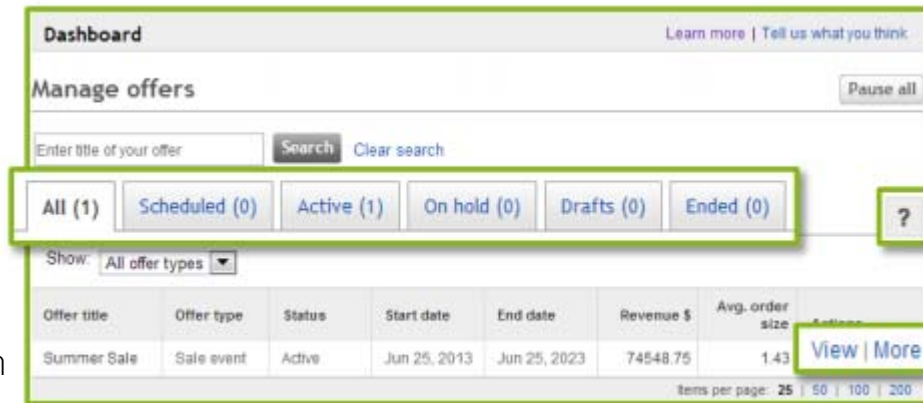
Dashboard

Learn more | Tell us what you think

Manage offers

Pause all

Enter title of your offer

Search

Clear search

All (1)

Scheduled (0)

Active (1)

On hold (0)

Drafts (0)

Ended (0)

?

Show: All offer types

| Offer title | Offer type | Status | Start date | End date | Revenue $ | Avg. order size | Actions |
|---|---|---|---|---|---|---|---|
| Summer Sale | Sale event | Active | Jun 25, 2013 | Jun 25, 2023 | 74548.75 | 1.43 | View \| More |

Items per page: 25 | 50 | 100 | 200